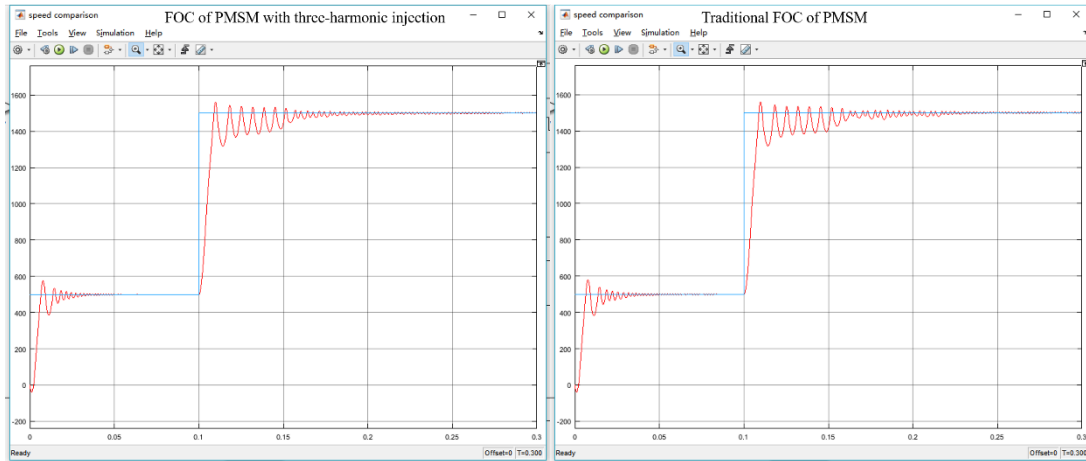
speed comparison
FOC of PMSM with three-harmonic injection
File Tools View Simulation Help
1600
1400
1200
1000
800
600
400
200
0
-200
0 0.05 0.1 0.15 0.2 0.25 0.3
Ready
Offset=0 T=0.300

speed comparison
Traditional FOC of PMSM
File Tools View Simulation Help
1600
1400
1200
1000
800
600
400
200
0
-200
0 0.05 0.1 0.15 0.2 0.25 0.3
Ready
Offset=0 T=0.300